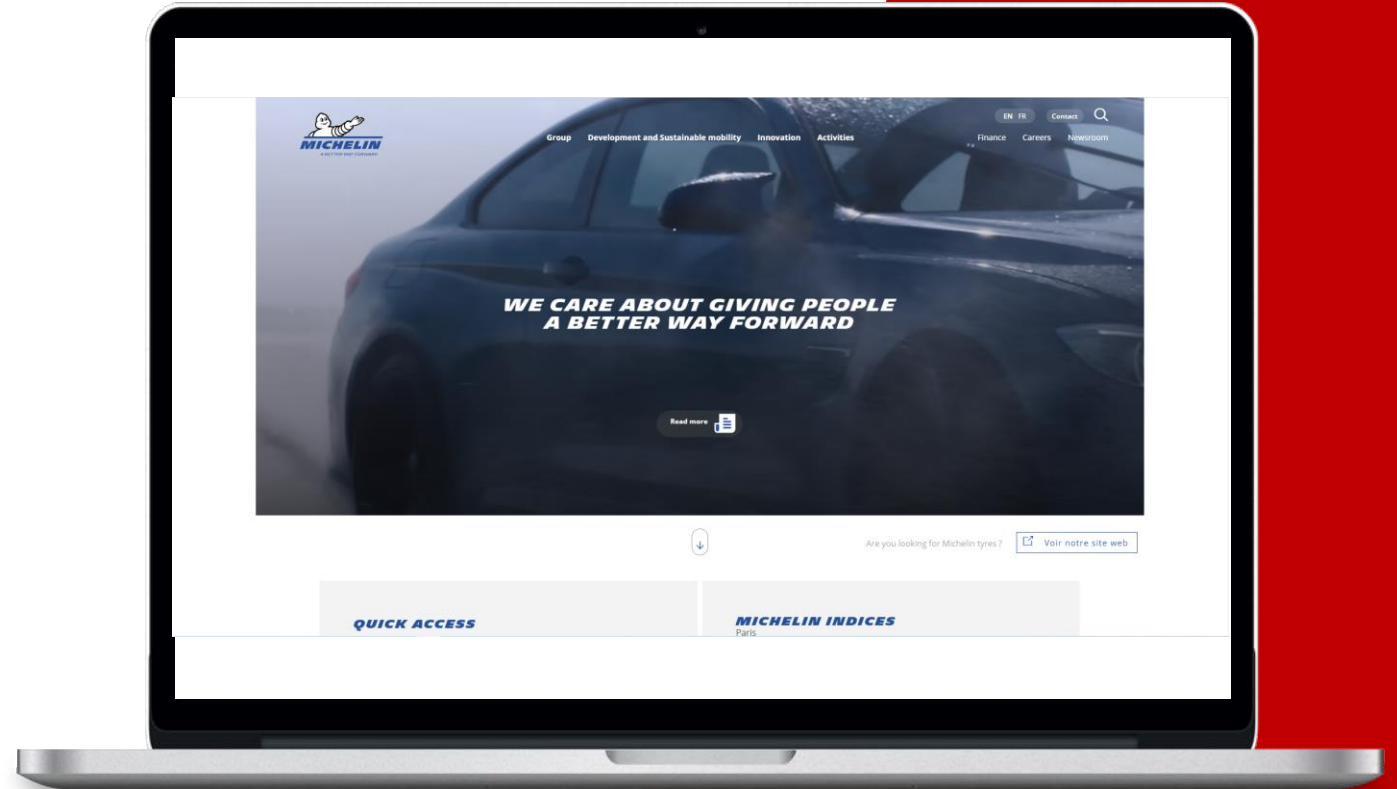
MICHELIN
A BETTER WAY FORWARD

EN FR Contact

Group Development and Sustainable mobility Innovation Activities Finance Careers Newsroom

WE CARE ABOUT GIVING PEOPLE A BETTER WAY FORWARD

Read more

Are you looking for Michelin tyres ? Voir notre site web

QUICK ACCESS

MICHELIN INDICES
Paris